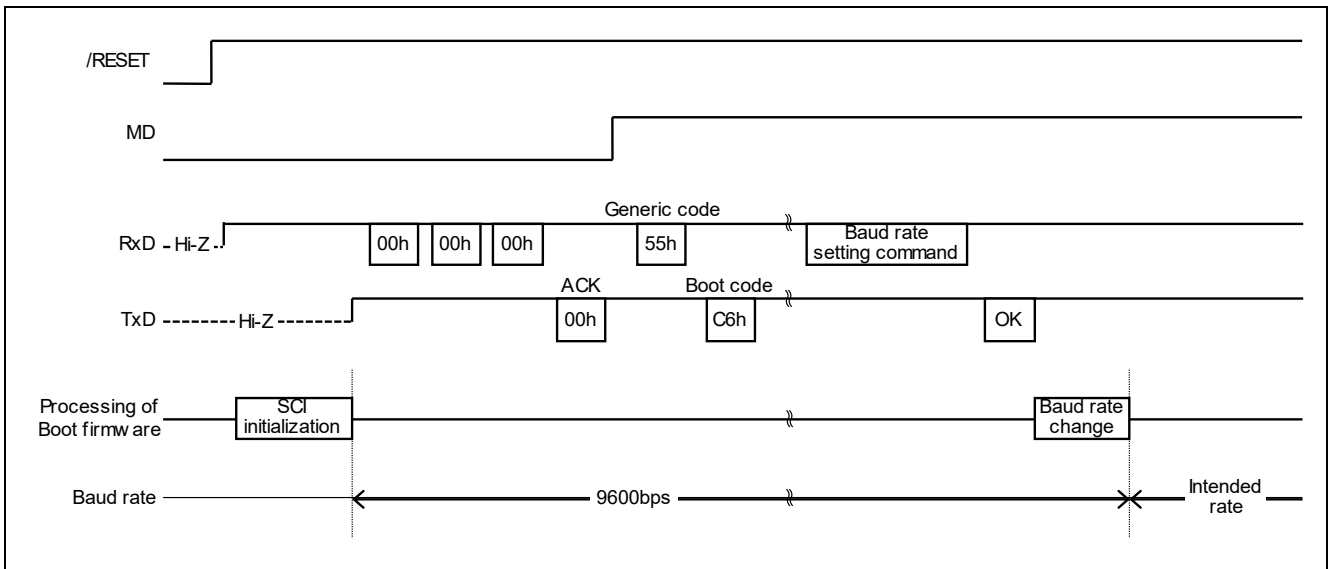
/RESET

MD

Generic code

RxD Hi-Z 00h 00h 00h 55h Baud rate setting command

ACK Boot code

TxD Hi-Z 00h C6h OK

Processing of Boot firmw are SCI initialization Baud rate change

Baud rate 9600bps Intended rate